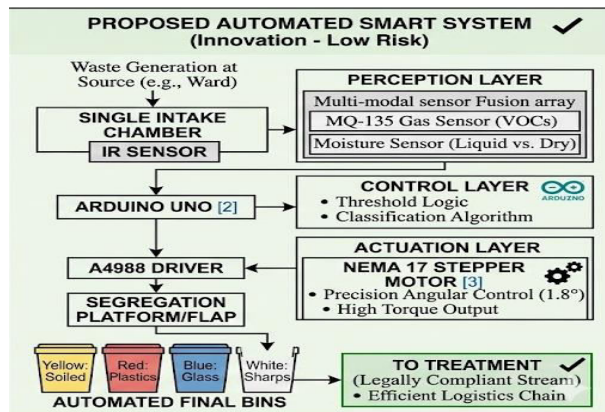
PROPOSED AUTOMATED SMART SYSTEM ✓
(Innovation - Low Risk)

Waste Generation at Source (e.g., Ward)

SINGLE INTAKE CHAMBER
IR SENSOR

PERCEPTION LAYER
Multi-modal sensor Fusion array
MQ-135 Gas Sensor (VOCs)
Moisture Sensor (Liquid vs. Dry)

ARDUINO UNO [2]

CONTROL LAYER
ARDUZNO
• Threshold Logic
• Classification Algorithm

A4988 DRIVER

ACTUATION LAYER
NEMA 17 STEPPER MOTOR [3]
• Precision Angular Control (1.8°)
• High Torque Output

SEGREGATION PLATFORM/FLAP

Yellow: Soiled
Red: Plastics
Blue: Glass
White: Sharps

AUTOMATED FINAL BINS

TO TREATMENT ✓
(Legally Compliant Stream)
• Efficient Logistics Chain